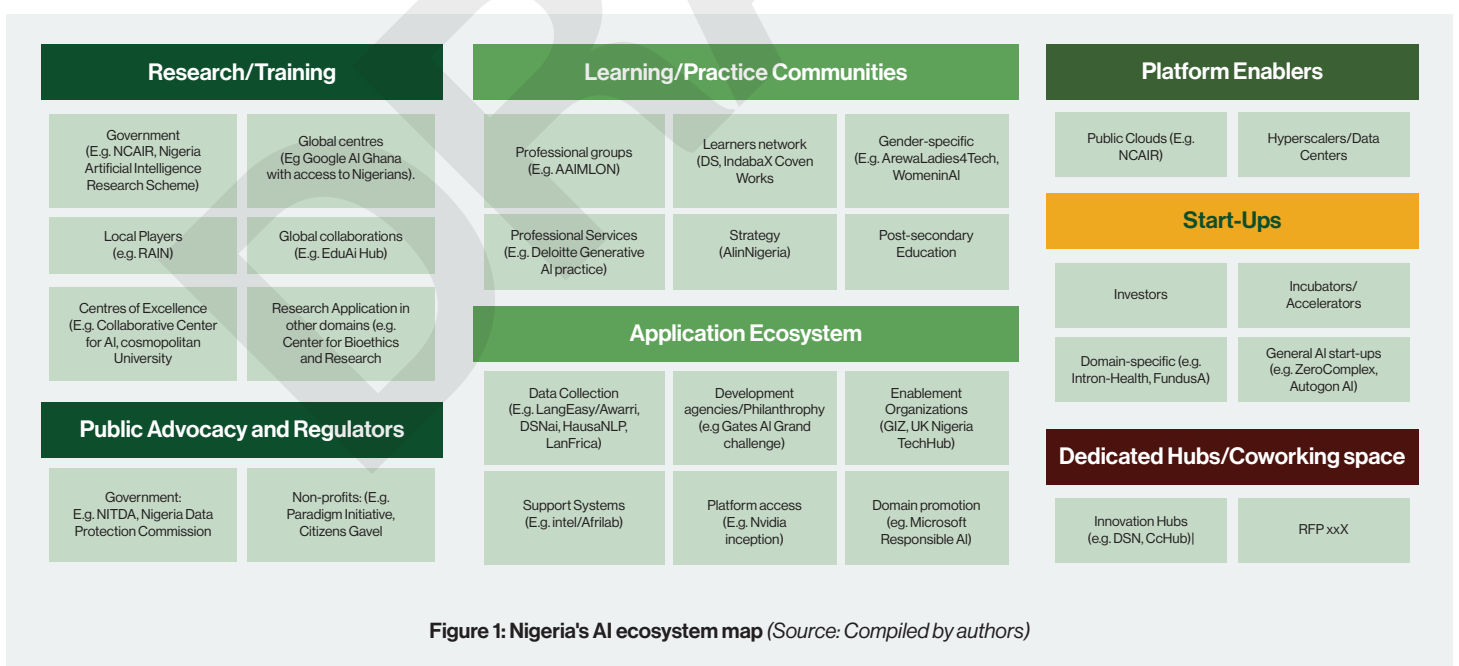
Research/Training

Government (E.g. NCAIR, Nigeria Artificial Intelligence Research Scheme)

Global centres (Eg Google AI Ghana with access to Nigerians).

Local Players (e.g. RAIN)

Global collaborations (E.g. EduAi Hub)

Centres of Excellence (E.g. Collaborative Center for AI, cosmopolitan University

Research Application in other domains (e.g. Center for Bioethics and Research

Public Advocacy and Regulators

Government: E.g. NITDA, Nigeria Data Protection Commission

Non-profits: (E.g. Paradigm Initiative, Citizens Gavel

Learning/Practice Communities

Professional groups (E.g. AAIMLON)

Learners network (DS, IndabaX Coven Works

Gender-specific (E.g. ArewaLadies4Tech, WomeninAI

Professional Services (E.g. Deloitte Generative AI practice)

Strategy (AIinNigeria)

Post-secondary Education

Application Ecosystem

Data Collection (E.g. LangEasy/Awarri, DSNai, HausaNLP, LanFrica)

Development agencies/Philanthrophy (e.g Gates AI Grand challenge)

Enablement Organizations (GIZ, UK Nigeria TechHub)

Support Systems (E.g. intel/Afrilab)

Platform access (E.g. Nvidia inception)

Domain promotion (eg. Microsoft Responsible AI)

Platform Enablers

Public Clouds (E.g. NCAIR)

Hyperscalers/Data Centers

Start-Ups

Investors

Incubators/ Accelerators

Domain-specific (e.g. Intron-Health, FundusA)

General AI start-ups (e.g. ZeroComplex, Autogon AI)

Dedicated Hubs/Coworking space

Innovation Hubs (e.g. DSN, CcHub)|

RFP xxX

Figure 1: Nigeria's AI ecosystem map (Source: Compiled by authors)